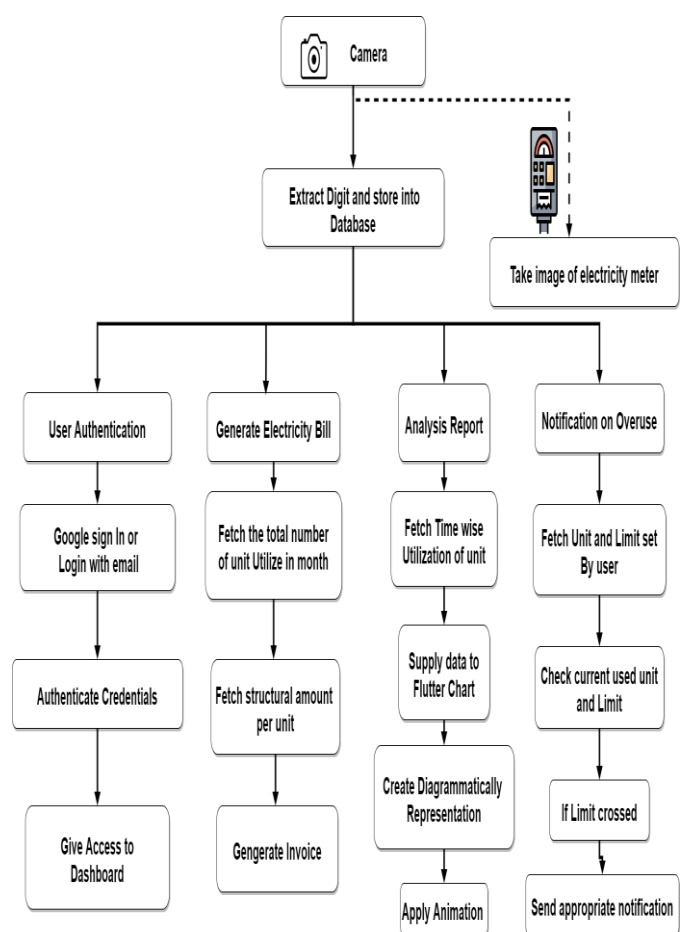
Camera

Extract Digit and store into Database

Take image of electricity meter

User Authentication

Google sign In or Login with email

Authenticate Credentials

Give Access to Dashboard

Generate Electricity Bill

Fetch the total number of unit Utilize in month

Fetch structural amount per unit

Gengerate Invoice

Analysis Report

Fetch Time wise Utilization of unit

Supply data to Flutter Chart

Create Diagrammatically Representation

Apply Animation

Notification on Overuse

Fetch Unit and Limit set By user

Check current used unit and Limit

If Limit crossed

Send appropriate notification